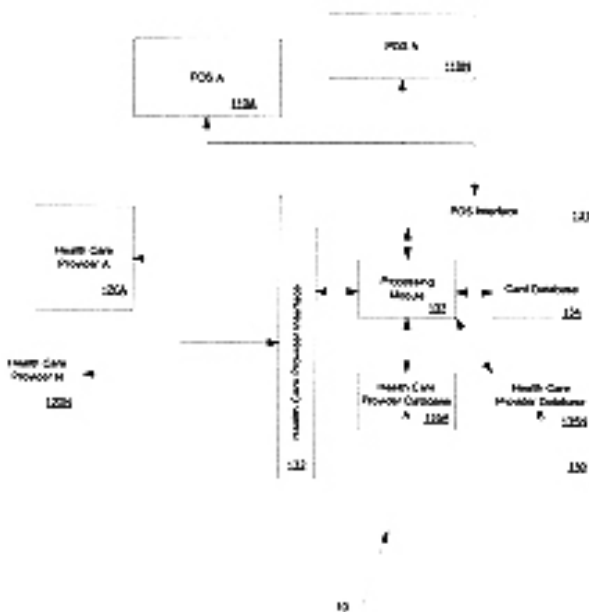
POS A
110A

POS N
110N

POS Interface
131

Health Care Provider A
120A

Health Care Provider N
120N

Health Care Provider Interface
132

Processing Module
137

Card Database
134

Health Care Provider Database A
135A

Health Care Provider Database N
135N

130

10